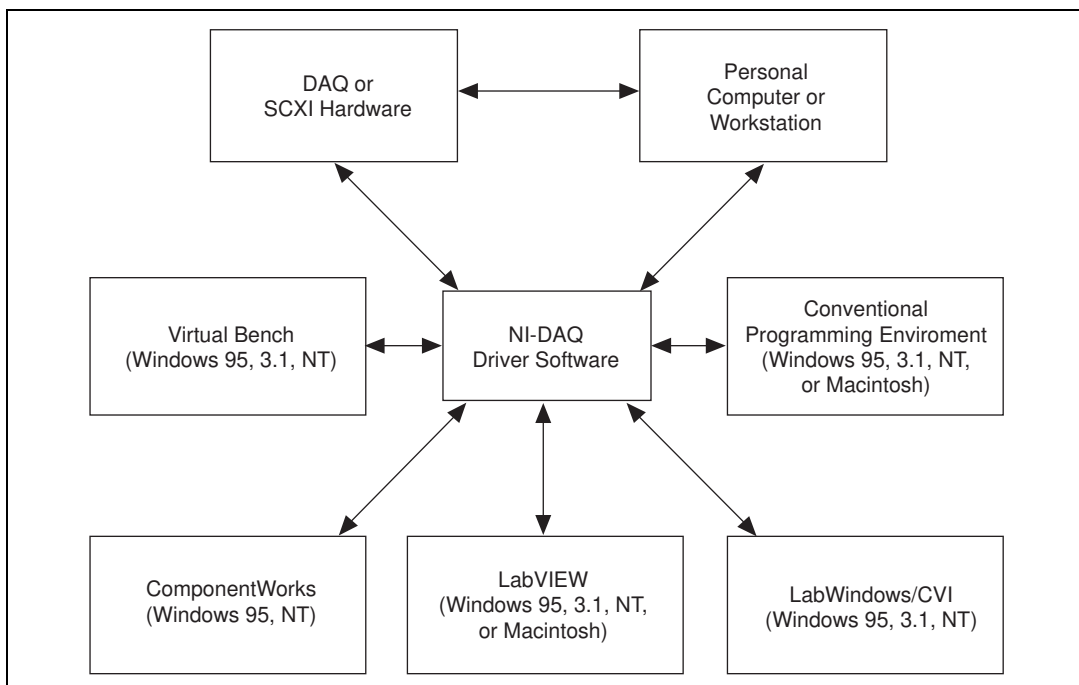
DAQ or SCXI Hardware

Personal Computer or Workstation

Virtual Bench (Windows 95, 3.1, NT)

NI-DAQ Driver Software

Conventional Programming Enviroment (Windows 95, 3.1, NT, or Macintosh)

ComponentWorks (Windows 95, NT)

LabVIEW (Windows 95, 3.1, NT, or Macintosh)

LabWindows/CVI (Windows 95, 3.1, NT)